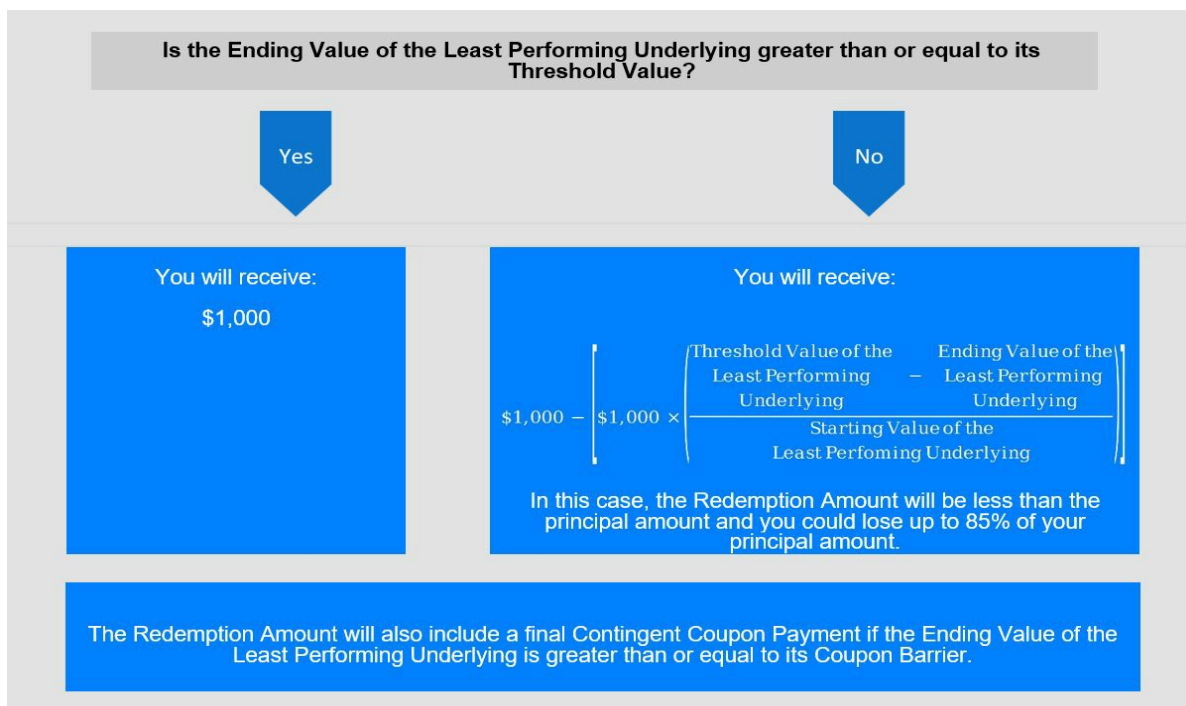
Is the Ending Value of the Least Performing Underlying greater than or equal to its Threshold Value?

Yes

No

You will receive:

\$1,000

You will receive:

$\$1,000 - \left[\$1,000 \times \left(\frac{\text{Threshold Value of the Least Performing Underlying} - \text{Ending Value of the Least Performing Underlying}}{\text{Starting Value of the Least Perfoming Underlying}}\right)\right]$

In this case, the Redemption Amount will be less than the principal amount and you could lose up to 85% of your principal amount.

The Redemption Amount will also include a final Contingent Coupon Payment if the Ending Value of the Least Performing Underlying is greater than or equal to its Coupon Barrier.